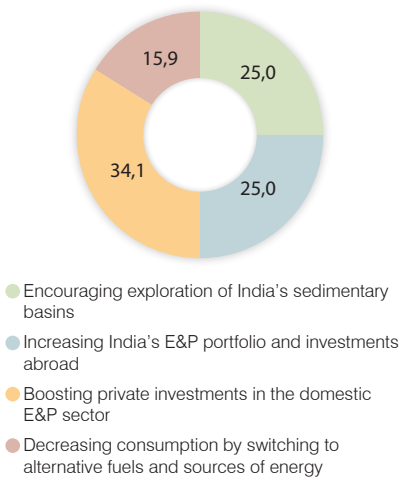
15,9
25,0
34,1
25,0

Encouraging exploration of India's sedimentary basins

Increasing India's E&P portfolio and investments abroad

Boosting private investments in the domestic E&P sector

Decreasing consumption by switching to alternative fuels and sources of energy